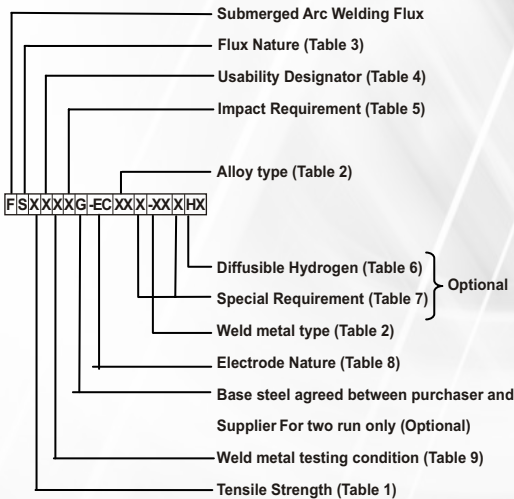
Submerged Arc Welding Flux

Flux Nature (Table 3)

Usability Designator (Table 4)

Impact Requirement (Table 5)

Alloy type (Table 2)

F S X X X G -EC XX X -XX X HX

Diffusible Hydrogen (Table 6)

Special Requirement (Table 7)

Optional

Weld metal type (Table 2)

Electrode Nature (Table 8)

Base steel agreed between purchaser and Supplier For two run only (Optional)

Weld metal testing condition (Table 9)

Tensile Strength (Table 1)